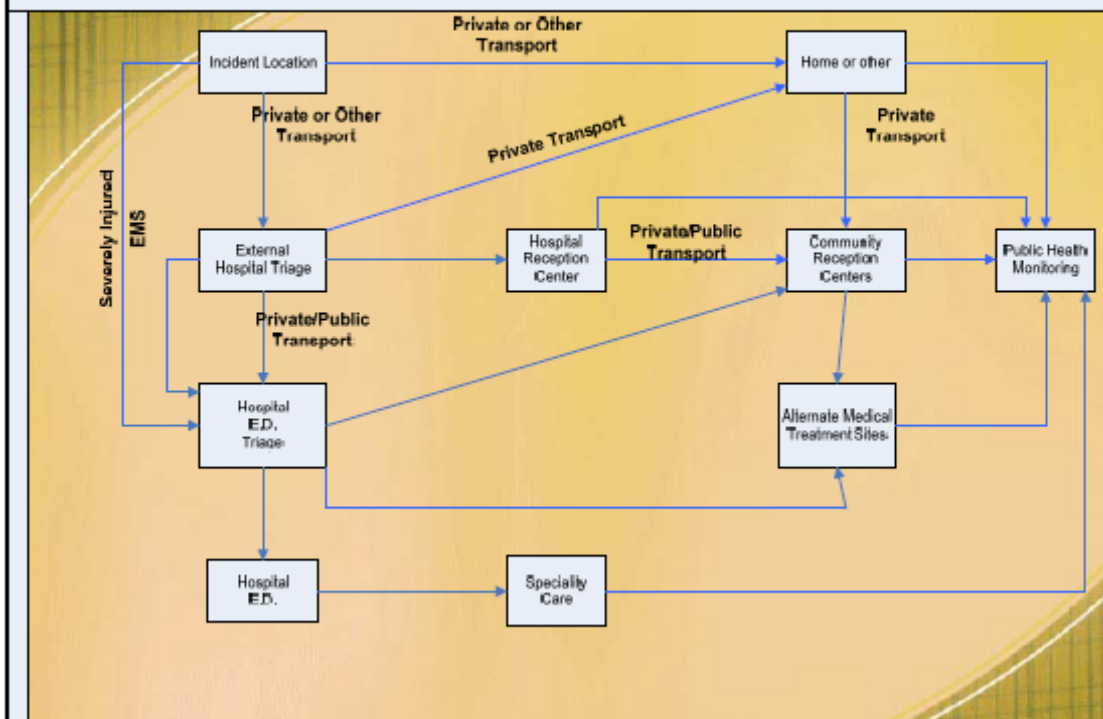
Private or Other Transport

Incident Location

Home or other

Private or Other Transport

Private Transport

Private Transport

Severely Injured

EMS

External Hospital Triage

Hospital Reception Center

Private/Public Transport

Community Reception Centers

Public Health Monitoring

Private/Public Transport

Hospital E.D. Triage

Alternate Medical Treatment Sites

Hospital E.D.

Speciality Care